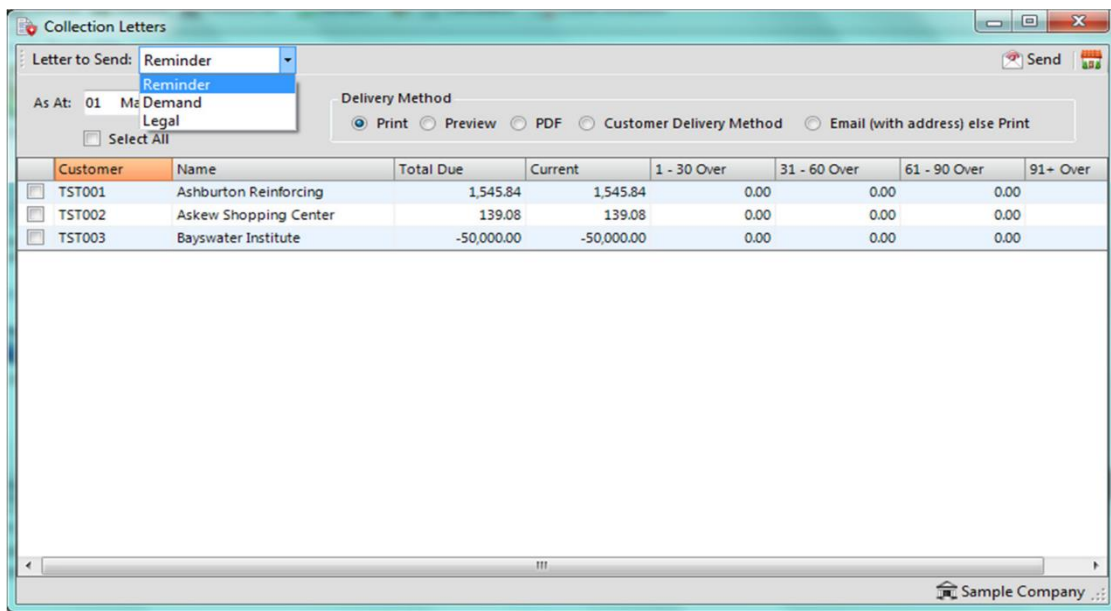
Collection Letters

Letter to Send: Reminder

Reminder
Demand
Legal

Send

As At: 01 Ma

Select All

Delivery Method

Print Preview PDF Customer Delivery Method Email (with address) else Print

| | Customer | Name | Total Due | Current | 1 - 30 Over | 31 - 60 Over | 61 - 90 Over | 91+ Over |
|---|---|---|---|---|---|---|---|---|
| | TST001 | Ashburton Reinforcing | 1,545.84 | 1,545.84 | 0.00 | 0.00 | 0.00 | |
| | TST002 | Askew Shopping Center | 139.08 | 139.08 | 0.00 | 0.00 | 0.00 | |
| | TST003 | Bayswater Institute | -50,000.00 | -50,000.00 | 0.00 | 0.00 | 0.00 | |

Sample Company